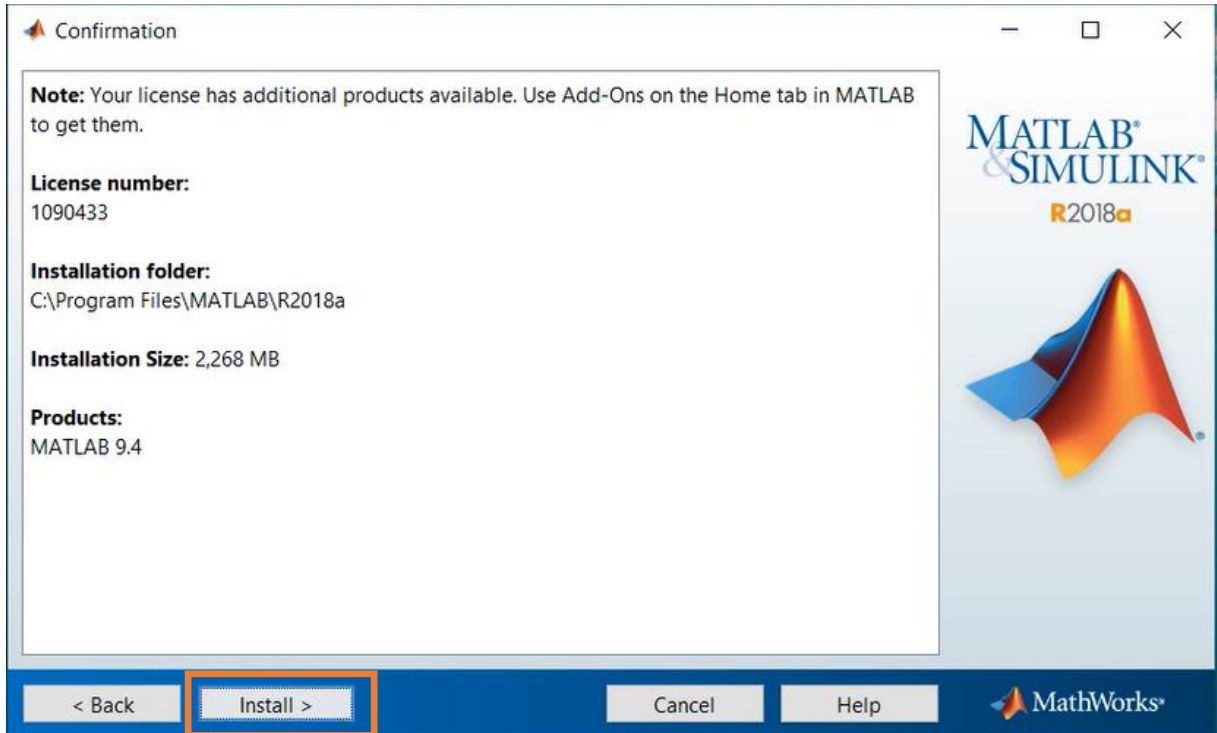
Confirmation

Note: Your license has additional products available. Use Add-Ons on the Home tab in MATLAB to get them.

License number:
1090433

Installation folder:
C:\Program Files\MATLAB\R2018a

Installation Size: 2,268 MB

Products:
MATLAB 9.4

MATLAB®
&SIMULINK®
R2018a

< Back
Install >
Cancel
Help
MathWorks®